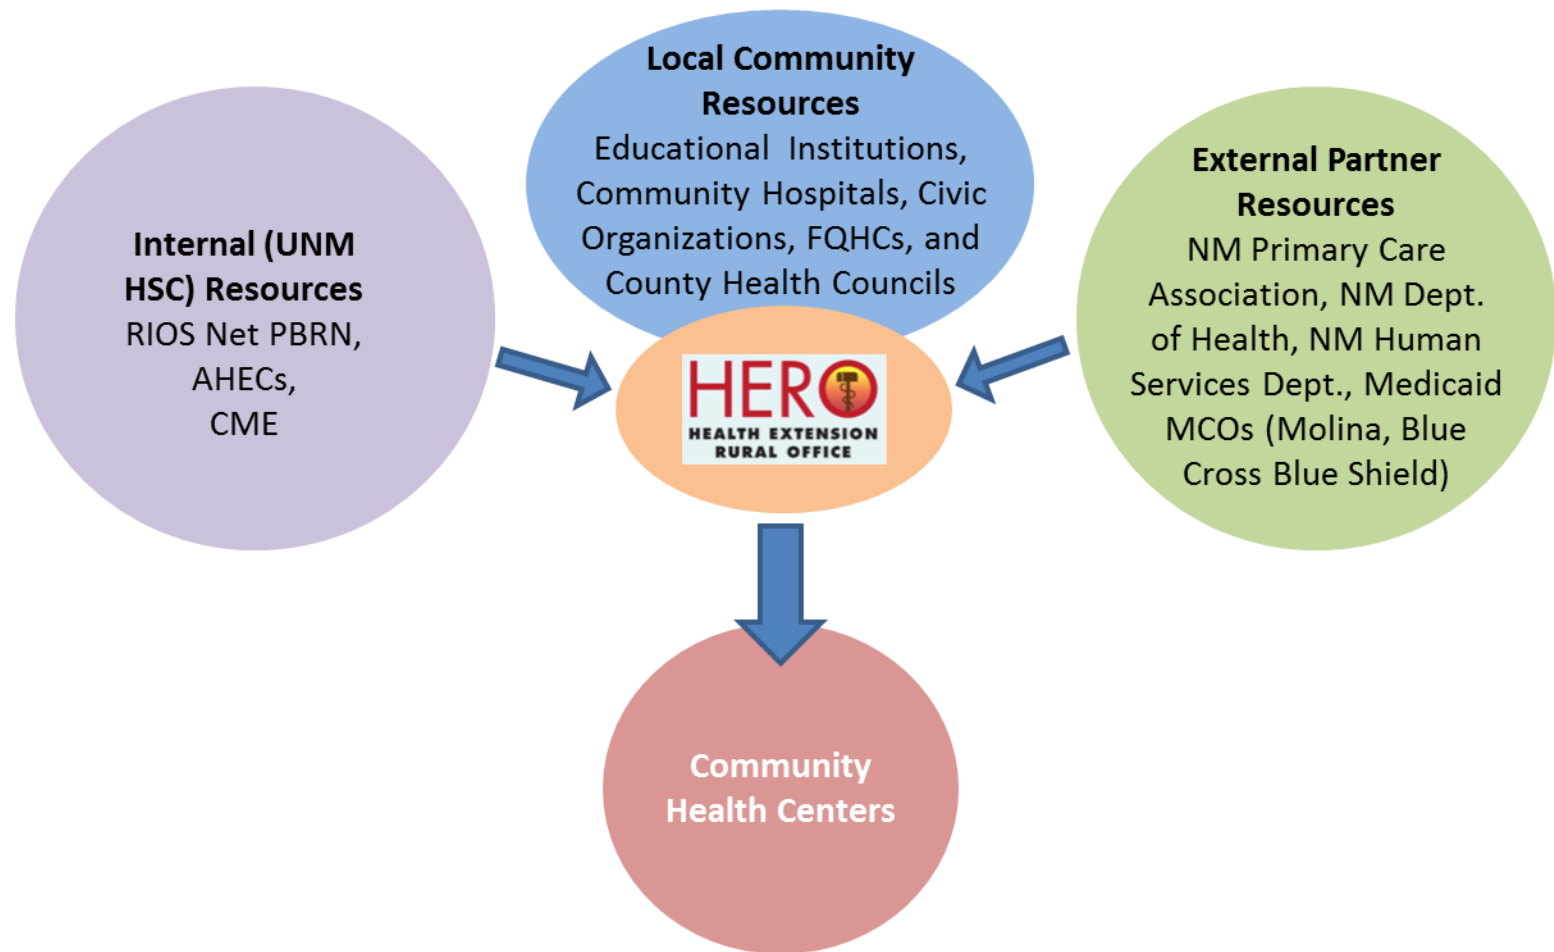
Local Community Resources
Educational Institutions, Community Hospitals, Civic Organizations, FQHCs, and County Health Councils

Internal (UNM HSC) Resources
RIOS Net PBRN, AHECs, CME

HERO
HEALTH EXTENSION RURAL OFFICE

External Partner Resources
NM Primary Care Association, NM Dept. of Health, NM Human Services Dept., Medicaid MCOs (Molina, Blue Cross Blue Shield)

Community Health Centers